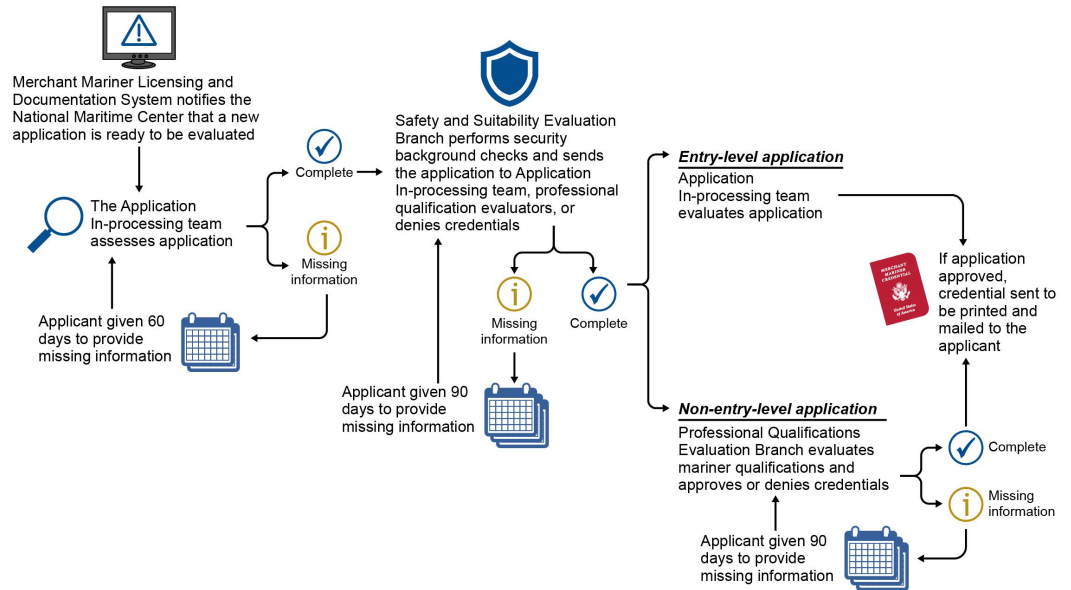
Merchant Mariner Licensing and Documentation System notifies the National Maritime Center that a new application is ready to be evaluated

The Application In-processing team assesses application

Complete

Missing information

Applicant given 60 days to provide missing information

Safety and Suitability Evaluation Branch performs security background checks and sends the application to Application In-processing team, professional qualification evaluators, or denies credentials

Missing information

Complete

Applicant given 90 days to provide missing information

Entry-level application

Application In-processing team evaluates application

If application approved, credential sent to be printed and mailed to the applicant

MERCHANT MARINER CREDENTIAL

United States of America

Non-entry-level application

Professional Qualifications Evaluation Branch evaluates mariner qualifications and approves or denies credentials

Complete

Missing information

Applicant given 90 days to provide missing information